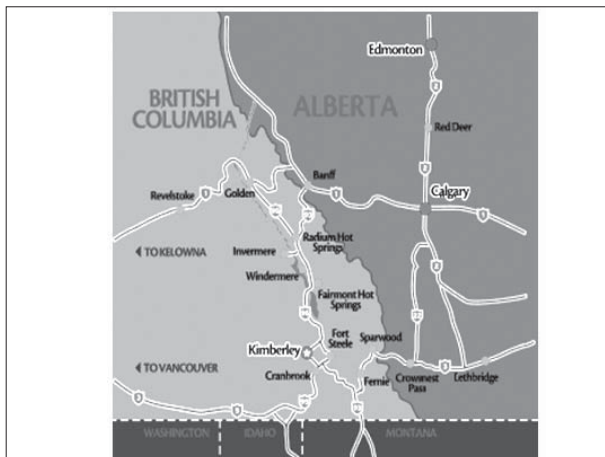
Edmonton

BRITISH COLUMBIA

ALBERTA

Red Deer

Banff

Revelstoke

Golden

Calgary

Radium Hot Springs

◄ TO KELOWNA

Invermere

Windermere

Fairmont Hot Springs

Fort Steele

Sparwood

Kimberley

◄ TO VANCOUVER

Cranbrook

Fernie

Crowsnest Pass

Lethbridge

WASHINGTON

IDAHO

MONTANA